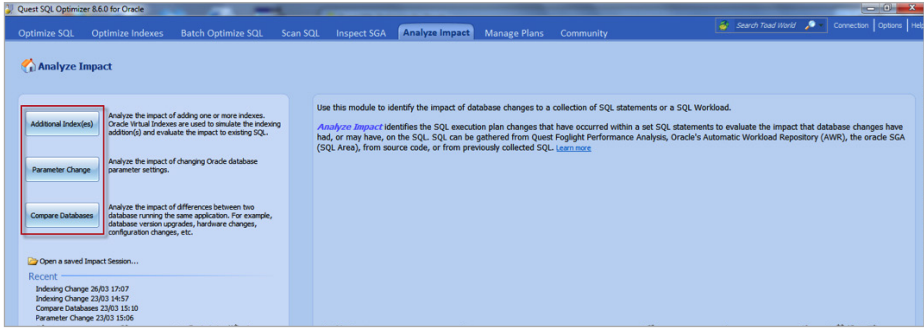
Quest SQL Optimizer 8.6.0 for Oracle

Optimize SQL Optimize Indexes Batch Optimize SQL Scan SQL Inspect SGA Analyze Impact Manage Plans Community

Search Toad World

Connection | Options | Help

Analyze Impact

Additional Index(es)

Analyze the impact of adding one or more indexes. Oracle Virtual Indexes are used to simulate the indexing addition(s) and evaluate the impact to existing SQL.

Parameter Change

Analyze the impact of changing Oracle database parameter settings.

Compare Databases

Analyze the impact of differences between two database running the same application. For example, database version upgrades, hardware changes, configuration changes, etc.

Open a saved Impact Session...

Recent

Indexing Change 26/03 17:07
Indexing Change 23/03 14:57
Compare Databases 23/03 15:10
Parameter Change 23/03 15:06

Use this module to identify the impact of database changes to a collection of SQL statements or a SQL Workload.

Analyze Impact identifies the SQL execution plan changes that have occurred within a set SQL statements to evaluate the impact that database changes have had, or may have, on the SQL. SQL can be gathered from Quest Foglight Performance Analysis, Oracle's Automatic Workload Repository (AWR), the oracle SGA (SQL Area), from source code, or from previously collected SQL. Learn more